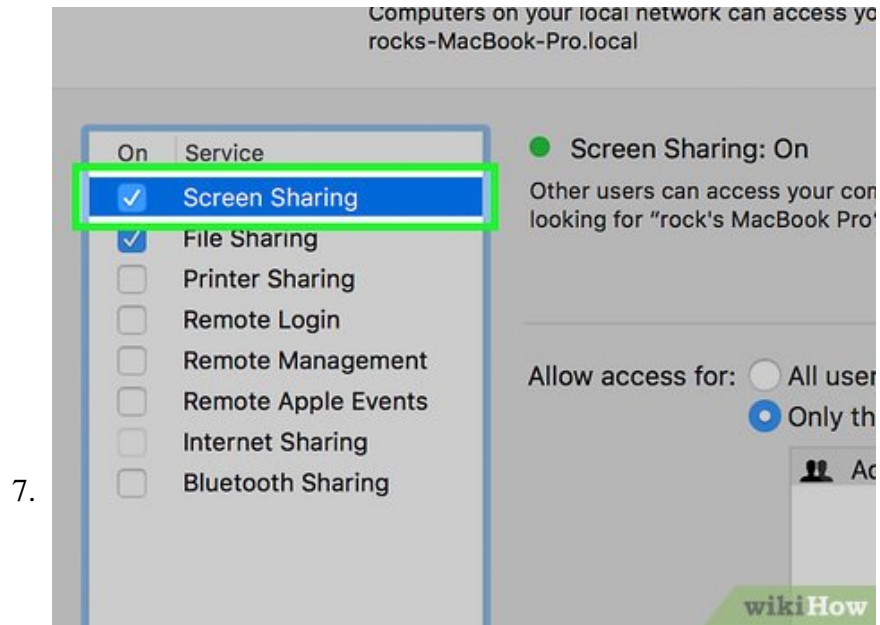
Computers on your local network can access yo
rocks-MacBook-Pro.local

| On | Service |
|---|---|
| ✓ | Screen Sharing |
| ✓ | File Sharing |
|  | Printer Sharing |
|  | Remote Login |
|  | Remote Management |
|  | Remote Apple Events |
|  | Internet Sharing |
|  | Bluetooth Sharing |

Screen Sharing: On

Other users can access your com
looking for "rock's MacBook Pro'

Allow access for: All user
Only th

Ac

7.

wikiHow